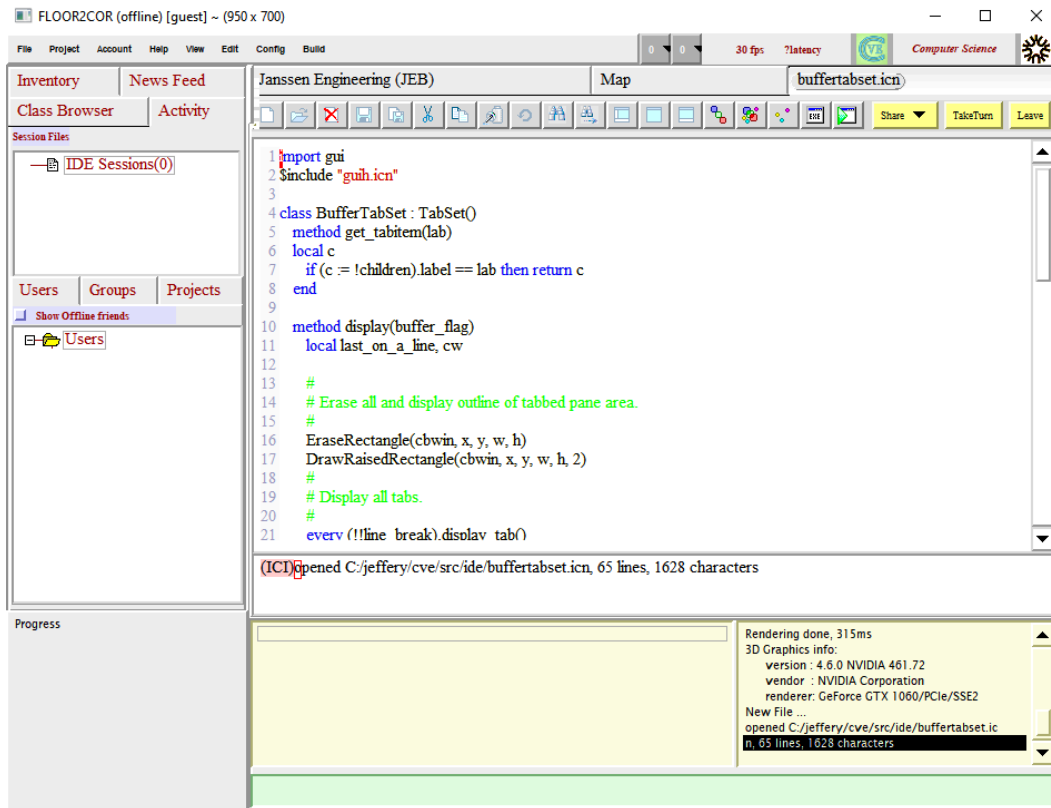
FLOOR2COR (offline) [guest] ~ (950 x 700)

File Project Account Help View Edit Config Build

0 0 30 fps ?latency CVE Computer Science

Inventory News Feed
Class Browser Activity
Session Files

IDE Sessions(0)

Users Groups Projects
Show Offline friends
Users

Progress

Janssen Engineering (JEB) Map buffertabset.icn

Share TakeTurn Leave

1 import gui
2 $include "guih.icn"
3
4 class BufferTabSet : TabSet()
5 method get_tabitem(lab)
6 local c
7 if (c := !children).label == lab then return c
8 end
9
10 method display(buffer_flag)
11 local last_on_a_line, cw
12
13 #
14 # Erase all and display outline of tabbed pane area.
15 #
16 EraseRectangle(cbwin, x, y, w, h)
17 DrawRaisedRectangle(cbwin, x, y, w, h, 2)
18 #
19 # Display all tabs.
20 #
21 every (!!line_break).display_tab()

(ICI) opened C:/jeffery/cve/src/ide/buffertabset.icn, 65 lines, 1628 characters

Rendering done, 315ms
3D Graphics info:
version : 4.6.0 NVIDIA 461.72
vendor : NVIDIA Corporation
renderer: GeForce GTX 1060/PCIe/SSE2
New File ...
opened C:/jeffery/cve/src/ide/buffertabset.ic
n, 65 lines, 1628 characters